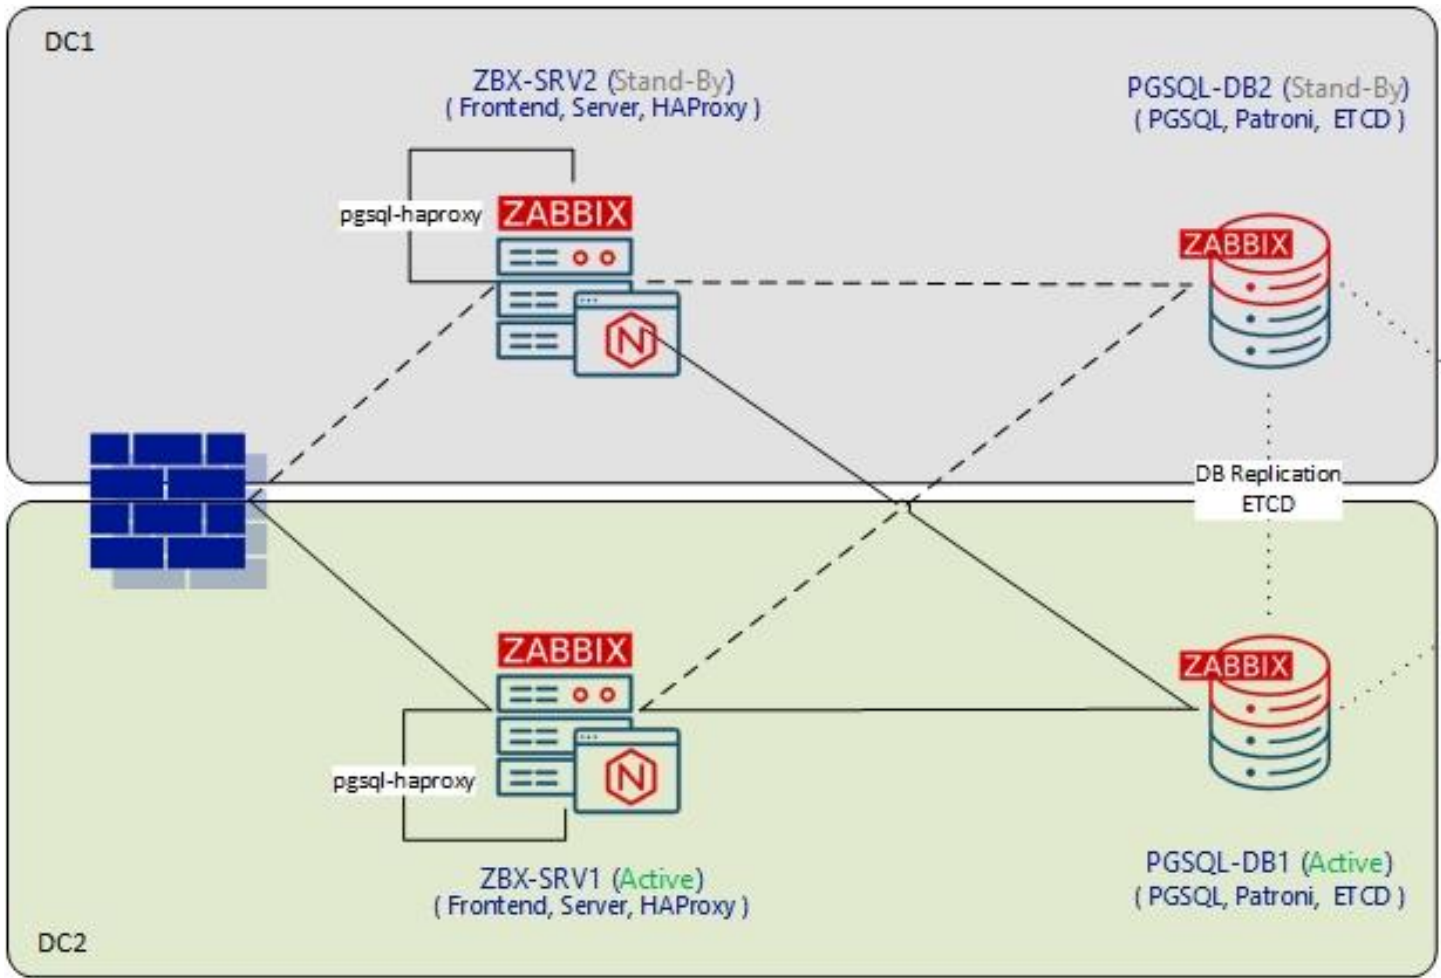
DC1

ZBX-SRV2 (Stand-By)
( Frontend, Server, HAProxy )

PGSQL-DB2 (Stand-By)
( PGSQL, Patroni, ETCD )

pgsql-haproxy

ZABBIX

ZABBIX

DB Replication
ETCD

ZABBIX

ZABBIX

pgsql-haproxy

ZBX-SRV1 (Active)
( Frontend, Server, HAProxy )

PGSQL-DB1 (Active)
( PGSQL, Patroni, ETCD )

DC2